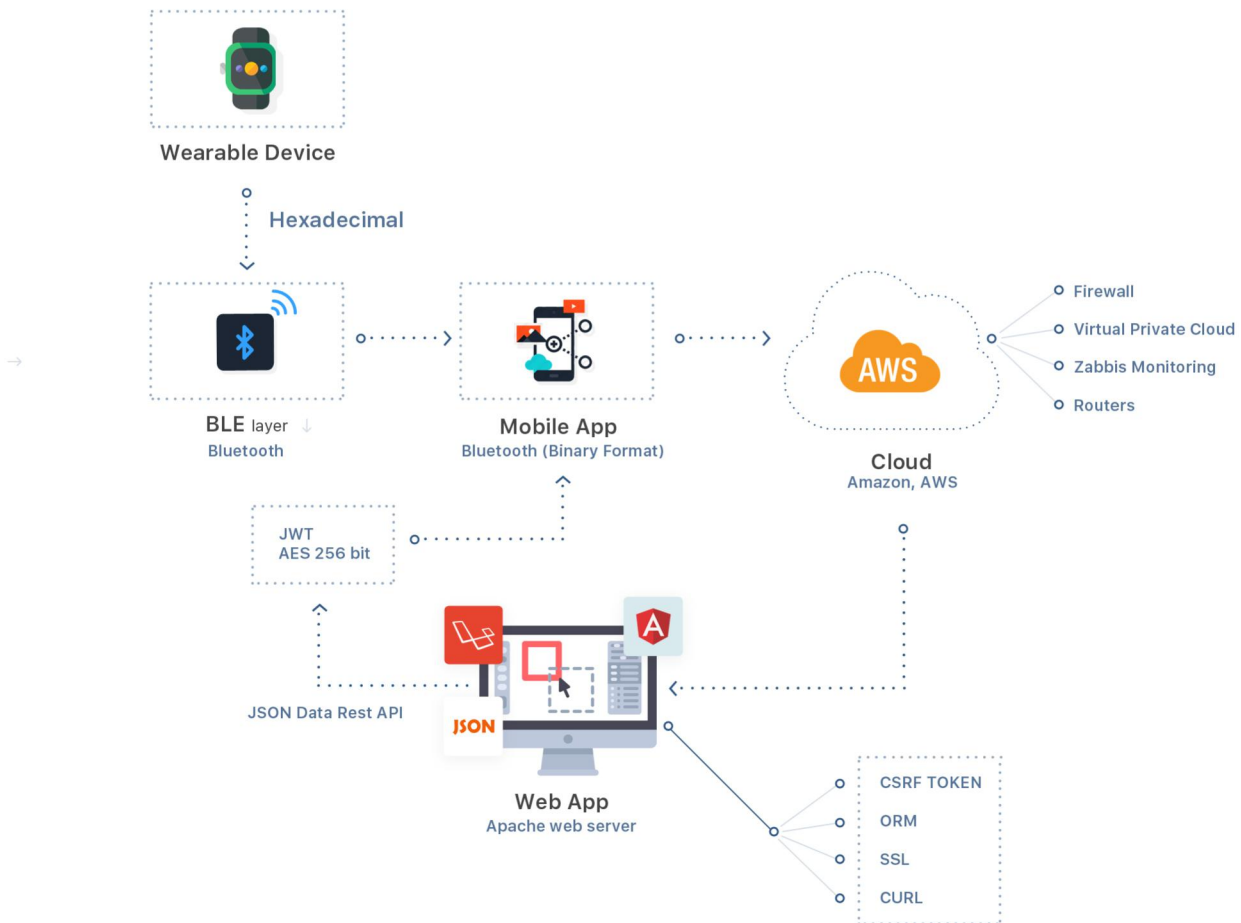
Wearable Device

Hexadecimal

BLE layer
Bluetooth

Mobile App
Bluetooth (Binary Format)

AWS

Cloud
Amazon, AWS

Firewall
Virtual Private Cloud
Zabbis Monitoring
Routers

JWT
AES 256 bit

JSON Data Rest API

JSON

Web App
Apache web server

CSRF TOKEN
ORM
SSL
CURL